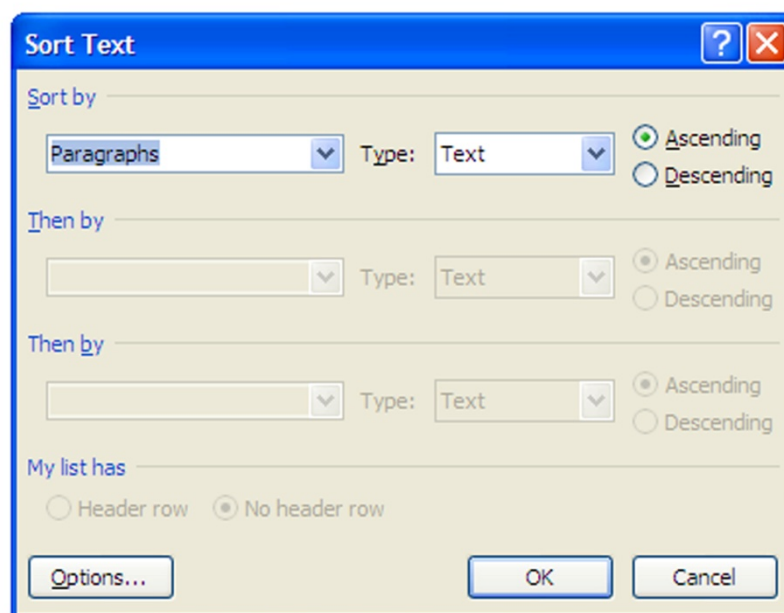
Sort Text

Sort by

Paragraphs

Type: Text

Ascending

Descending

Then by

Type: Text

Ascending

Descending

Then by

Type: Text

Ascending

Descending

My list has

Header row

No header row

Options...

OK

Cancel